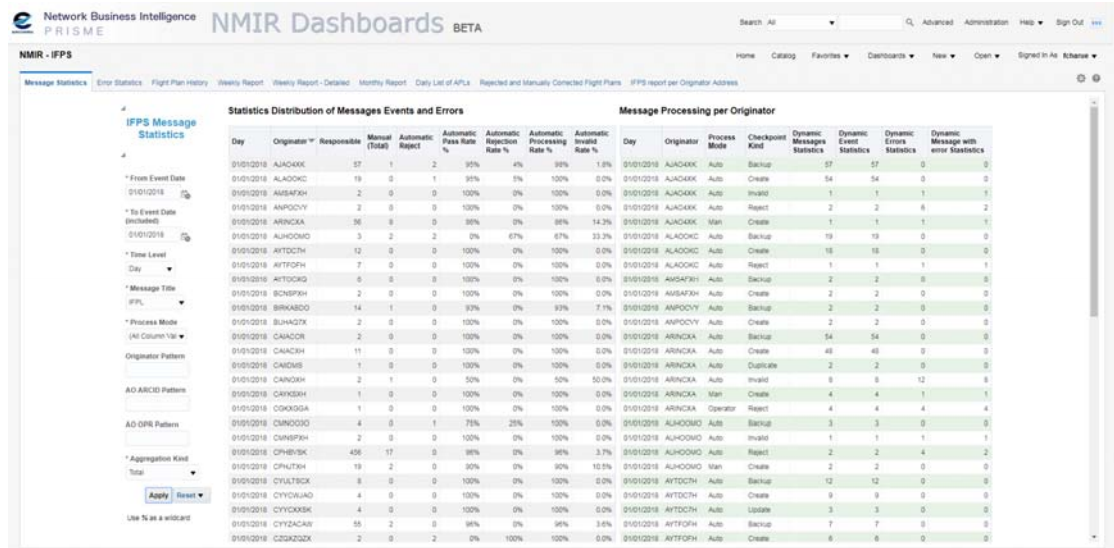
Network Business Intelligence
PRISME

NMIR Dashboards BETA

Search All | Advanced | Administration | Help | Sign Out

NMIR - IFPS

Home | Catalog | Favorites | Dashboards | New | Open | Signed In As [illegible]

Message Statistics | Error Statistics | Flight Plan History | Weekly Report | Weekly Report - Detailed | Monthly Report | Daily List of APLs | Rejected and Manually Corrected Flight Plans | IFPS report per Originator Address

IFPS Message Statistics

* From Event Date
01/01/2018

* To Event Date (included)
01/01/2018

* Time Level
Day

* Message Title
IFPL

* Process Mode
(All Column Val

Originator Pattern

AO ARCID Pattern

AO OPR Pattern

* Aggregation Kind
Total

Apply | Reset

Use % as a wildcard

Statistics Distribution of Messages Events and Errors

| Day | Originator | Responsible | Manual (Total) | Automatic Reject | Automatic Pass Rate % | Automatic Rejection Rate % | Automatic Processing Rate % | Automatic Invalid Rate % |
|---|---|---|---|---|---|---|---|---|
| 01/01/2018 | AJAO4XK | 57 | 1 | 2 | 95% | 4% | 98% | 1.8% |
| 01/01/2018 | ALAOOKC | 19 | 0 | 1 | 95% | 5% | 100% | 0.0% |
| 01/01/2018 | AMSAFXH | 2 | 0 | 0 | 100% | 0% | 100% | 0.0% |
| 01/01/2018 | ANPOCVY | 2 | 0 | 0 | 100% | 0% | 100% | 0.0% |
| 01/01/2018 | ARINCXA | 56 | 8 | 0 | 86% | 0% | 86% | 14.3% |
| 01/01/2018 | AUHOOMO | 3 | 2 | 2 | 0% | 67% | 67% | 33.3% |
| 01/01/2018 | AYTDC7H | 12 | 0 | 0 | 100% | 0% | 100% | 0.0% |
| 01/01/2018 | AYTFOFH | 7 | 0 | 0 | 100% | 0% | 100% | 0.0% |
| 01/01/2018 | AYTOOKQ | 6 | 0 | 0 | 100% | 0% | 100% | 0.0% |
| 01/01/2018 | BCNSPXH | 2 | 0 | 0 | 100% | 0% | 100% | 0.0% |
| 01/01/2018 | BIRKABDO | 14 | 1 | 0 | 93% | 0% | 93% | 7.1% |
| 01/01/2018 | BUHAQ7X | 2 | 0 | 0 | 100% | 0% | 100% | 0.0% |
| 01/01/2018 | CAIACOR | 2 | 0 | 0 | 100% | 0% | 100% | 0.0% |
| 01/01/2018 | CAIACXH | 11 | 0 | 0 | 100% | 0% | 100% | 0.0% |
| 01/01/2018 | CAIOMS | 1 | 0 | 0 | 100% | 0% | 100% | 0.0% |
| 01/01/2018 | CAINOXH | 2 | 1 | 0 | 50% | 0% | 50% | 50.0% |
| 01/01/2018 | CAYKSXH | 1 | 0 | 0 | 100% | 0% | 100% | 0.0% |
| 01/01/2018 | CGKXGGA | 1 | 0 | 0 | 100% | 0% | 100% | 0.0% |
| 01/01/2018 | CMNOO3O | 4 | 0 | 1 | 75% | 25% | 100% | 0.0% |
| 01/01/2018 | CMNSPXH | 2 | 0 | 0 | 100% | 0% | 100% | 0.0% |
| 01/01/2018 | CPHBVSK | 456 | 17 | 0 | 96% | 0% | 96% | 3.7% |
| 01/01/2018 | CPHJTXH | 19 | 2 | 0 | 90% | 0% | 90% | 10.5% |
| 01/01/2018 | CYULTSCX | 8 | 0 | 0 | 100% | 0% | 100% | 0.0% |
| 01/01/2018 | CYYCWJAO | 4 | 0 | 0 | 100% | 0% | 100% | 0.0% |
| 01/01/2018 | CYYCKKSK | 4 | 0 | 0 | 100% | 0% | 100% | 0.0% |
| 01/01/2018 | CYYZACAW | 55 | 2 | 0 | 96% | 0% | 96% | 3.6% |
| 01/01/2018 | CZGKZQZX | 2 | 0 | 2 | 0% | 100% | 100% | 0.0% |

Message Processing per Originator

| Day | Originator | Process Mode | Checkpoint Kind | Dynamic Messages Statistics | Dynamic Event Statistics | Dynamic Errors Statistics | Dynamic Message with error Statistics |
|---|---|---|---|---|---|---|---|
| 01/01/2018 | AJAO4XK | Auto | Backup | 57 | 57 | 0 | 0 |
| 01/01/2018 | AJAO4XK | Auto | Create | 54 | 54 | 0 | 0 |
| 01/01/2018 | AJAO4XK | Auto | Invalid | 1 | 1 | 1 | 1 |
| 01/01/2018 | AJAO4XK | Auto | Reject | 2 | 2 | 6 | 2 |
| 01/01/2018 | AJAO4XK | Man | Create | 1 | 1 | 1 | 1 |
| 01/01/2018 | ALAOOKC | Auto | Backup | 19 | 19 | 0 | 0 |
| 01/01/2018 | ALAOOKC | Auto | Create | 18 | 18 | 0 | 0 |
| 01/01/2018 | ALAOOKC | Auto | Reject | 1 | 1 | 1 | 1 |
| 01/01/2018 | AMSAFXH | Auto | Backup | 2 | 2 | 0 | 0 |
| 01/01/2018 | AMSAFXH | Auto | Create | 2 | 2 | 0 | 0 |
| 01/01/2018 | ANPOCVY | Auto | Backup | 2 | 2 | 0 | 0 |
| 01/01/2018 | ANPOCVY | Auto | Create | 2 | 2 | 0 | 0 |
| 01/01/2018 | ARINCXA | Auto | Backup | 54 | 54 | 0 | 0 |
| 01/01/2018 | ARINCXA | Auto | Create | 46 | 46 | 0 | 0 |
| 01/01/2018 | ARINCXA | Auto | Duplicate | 2 | 2 | 0 | 0 |
| 01/01/2018 | ARINCXA | Auto | Invalid | 8 | 8 | 12 | 8 |
| 01/01/2018 | ARINCXA | Man | Create | 4 | 4 | 1 | 1 |
| 01/01/2018 | ARINCXA | Operator | Reject | 4 | 4 | 4 | 4 |
| 01/01/2018 | AUHOOMO | Auto | Backup | 3 | 3 | 0 | 0 |
| 01/01/2018 | AUHOOMO | Auto | Invalid | 1 | 1 | 1 | 1 |
| 01/01/2018 | AUHOOMO | Auto | Reject | 2 | 2 | 4 | 2 |
| 01/01/2018 | AUHOOMO | Man | Create | 2 | 2 | 0 | 0 |
| 01/01/2018 | AYTDC7H | Auto | Backup | 12 | 12 | 0 | 0 |
| 01/01/2018 | AYTDC7H | Auto | Create | 9 | 9 | 0 | 0 |
| 01/01/2018 | AYTDC7H | Auto | Update | 3 | 3 | 0 | 0 |
| 01/01/2018 | AYTFOFH | Auto | Backup | 7 | 7 | 0 | 0 |
| 01/01/2018 | AYTFOFH | Auto | Create | 6 | 6 | 0 | 0 |